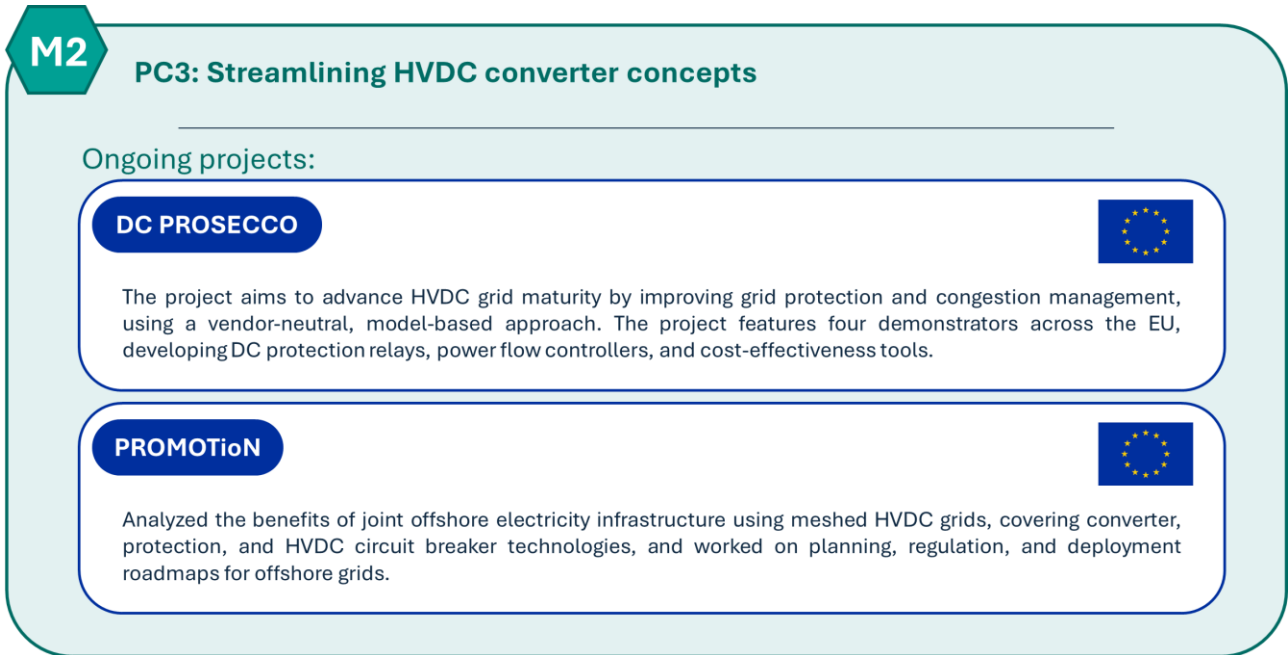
M2

PC3: Streamlining HVDC converter concepts

Ongoing projects:

DC PROSECCO

The project aims to advance HVDC grid maturity by improving grid protection and congestion management, using a vendor-neutral, model-based approach. The project features four demonstrators across the EU, developing DC protection relays, power flow controllers, and cost-effectiveness tools.

PROMOTioN

Analyzed the benefits of joint offshore electricity infrastructure using meshed HVDC grids, covering converter, protection, and HVDC circuit breaker technologies, and worked on planning, regulation, and deployment roadmaps for offshore grids.